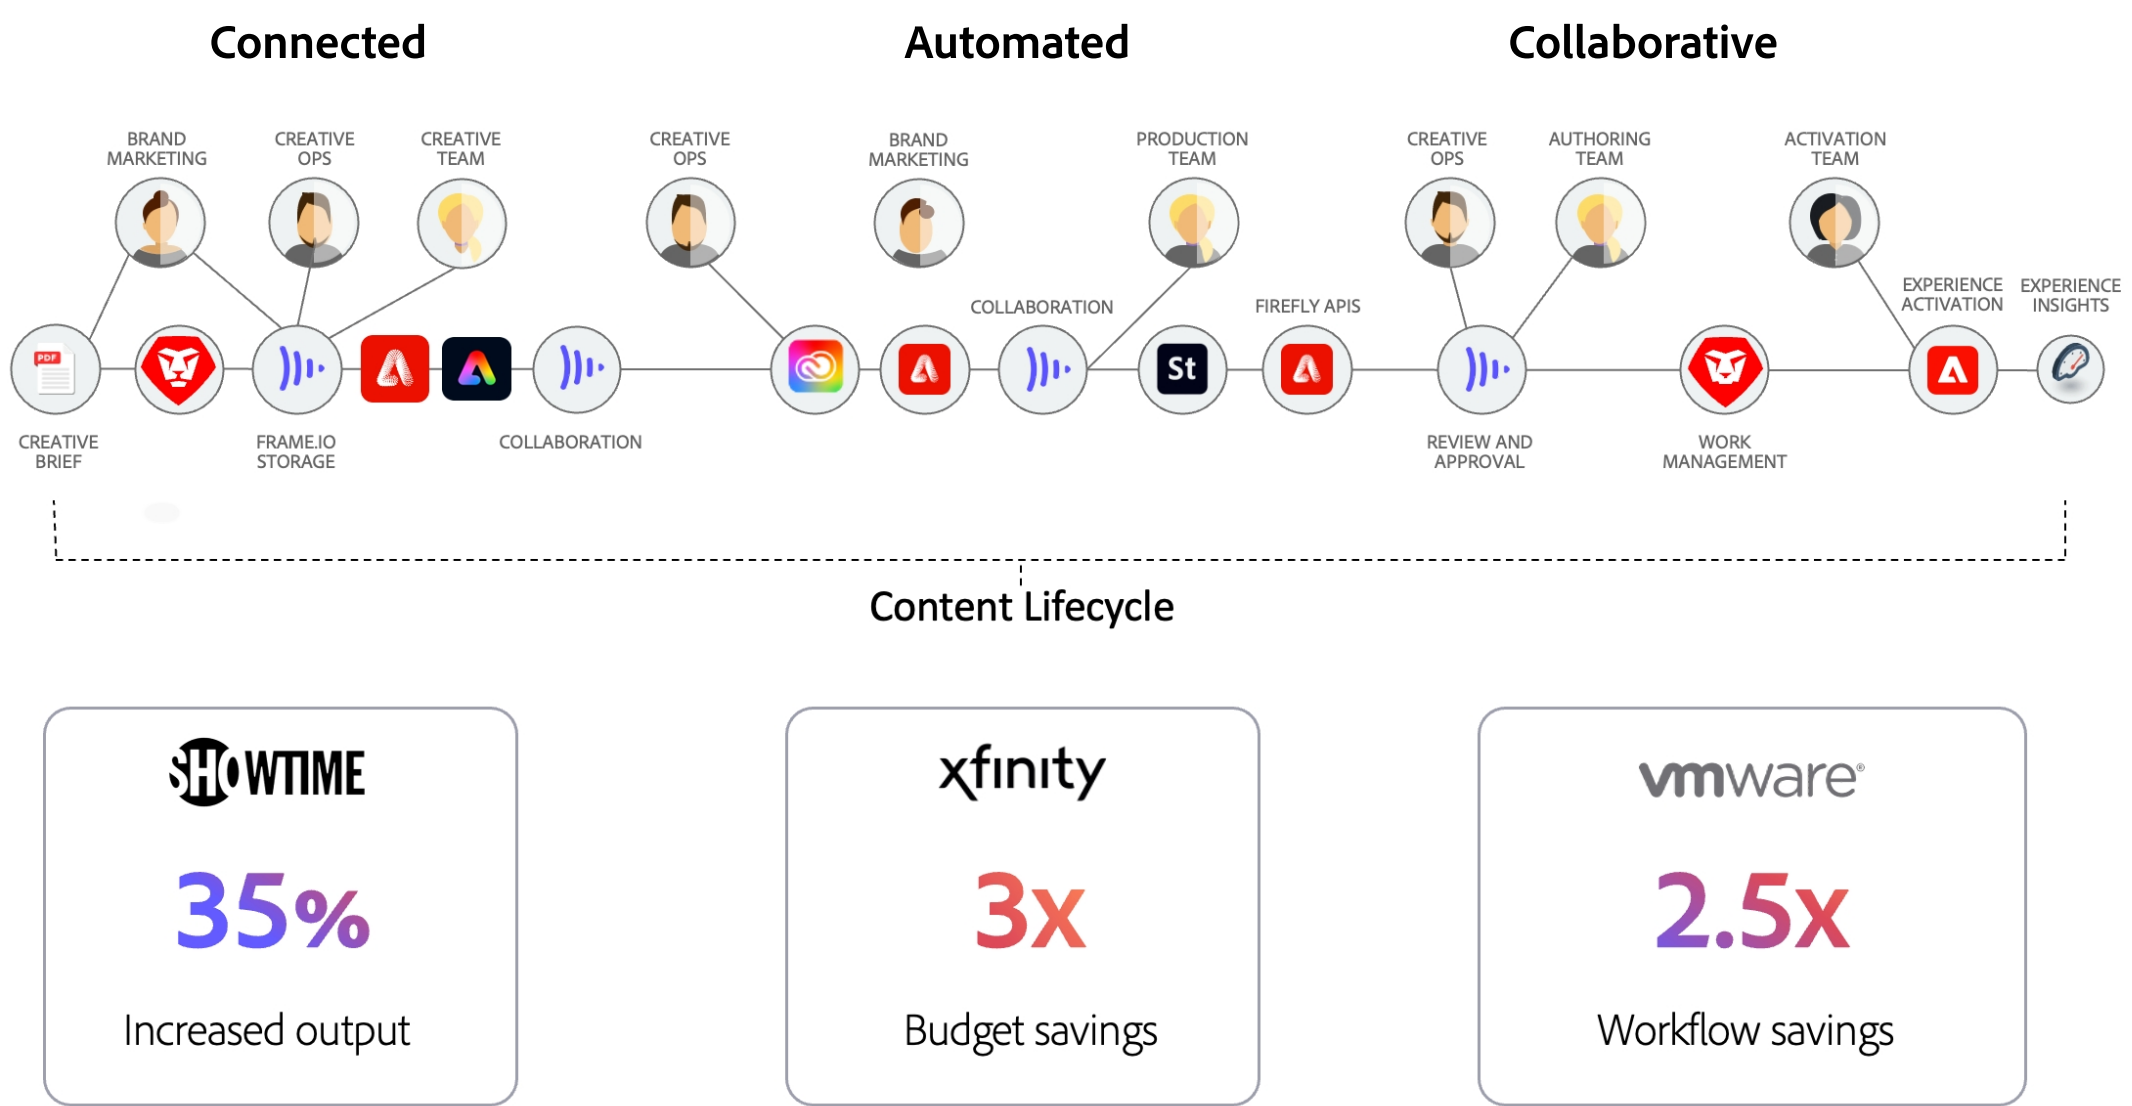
Connected

Automated

Collaborative

BRAND MARKETING

CREATIVE OPS

CREATIVE TEAM

CREATIVE OPS

BRAND MARKETING

PRODUCTION TEAM

CREATIVE OPS

AUTHORING TEAM

ACTIVATION TEAM

COLLABORATION

FIREFLY APIS

EXPERIENCE ACTIVATION

EXPERIENCE INSIGHTS

PDF

St

CREATIVE BRIEF

FRAME.IO STORAGE

COLLABORATION

REVIEW AND APPROVAL

WORK MANAGEMENT

Content Lifecycle

SHOWTIME

35%

Increased output

xfinity

3x

Budget savings

vmware®

2.5x

Workflow savings